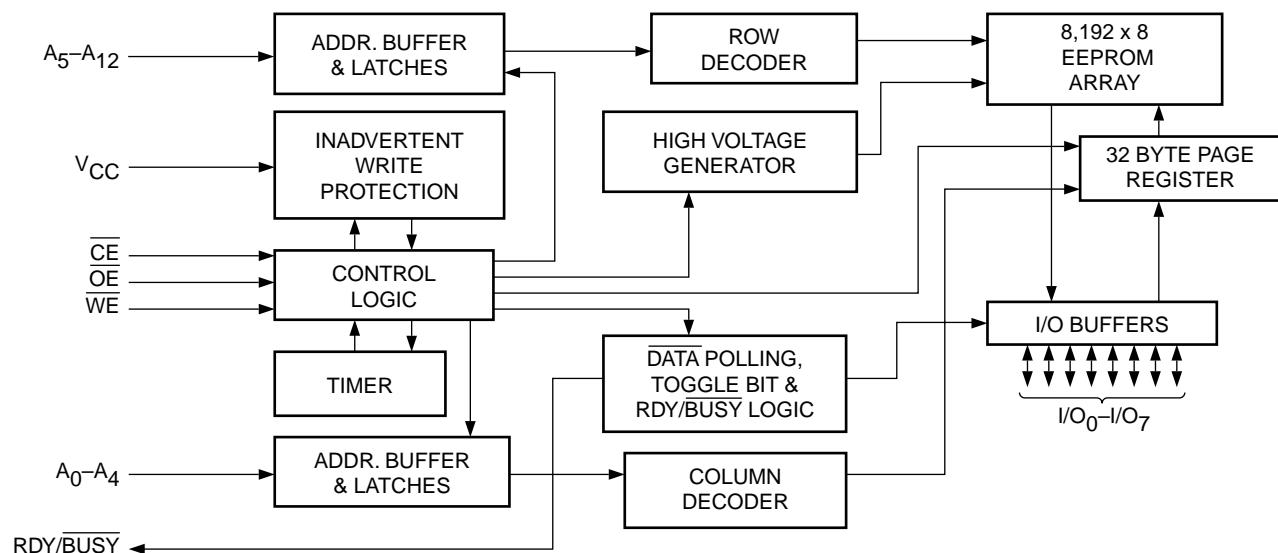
$A_5$–$A_{12}$

ADDR. BUFFER & LATCHES

ROW DECODER

8,192 x 8 EEPROM ARRAY

$V_{CC}$

INADVERTENT WRITE PROTECTION

HIGH VOLTAGE GENERATOR

32 BYTE PAGE REGISTER

$\overline{CE}$
$\overline{OE}$
$\overline{WE}$

CONTROL LOGIC

I/O BUFFERS

TIMER

$\overline{DATA}$ POLLING, TOGGLE BIT & RDY/$\overline{BUSY}$ LOGIC

$I/O_0$–$I/O_7$

$A_0$–$A_4$

ADDR. BUFFER & LATCHES

COLUMN DECODER

RDY/$\overline{BUSY}$